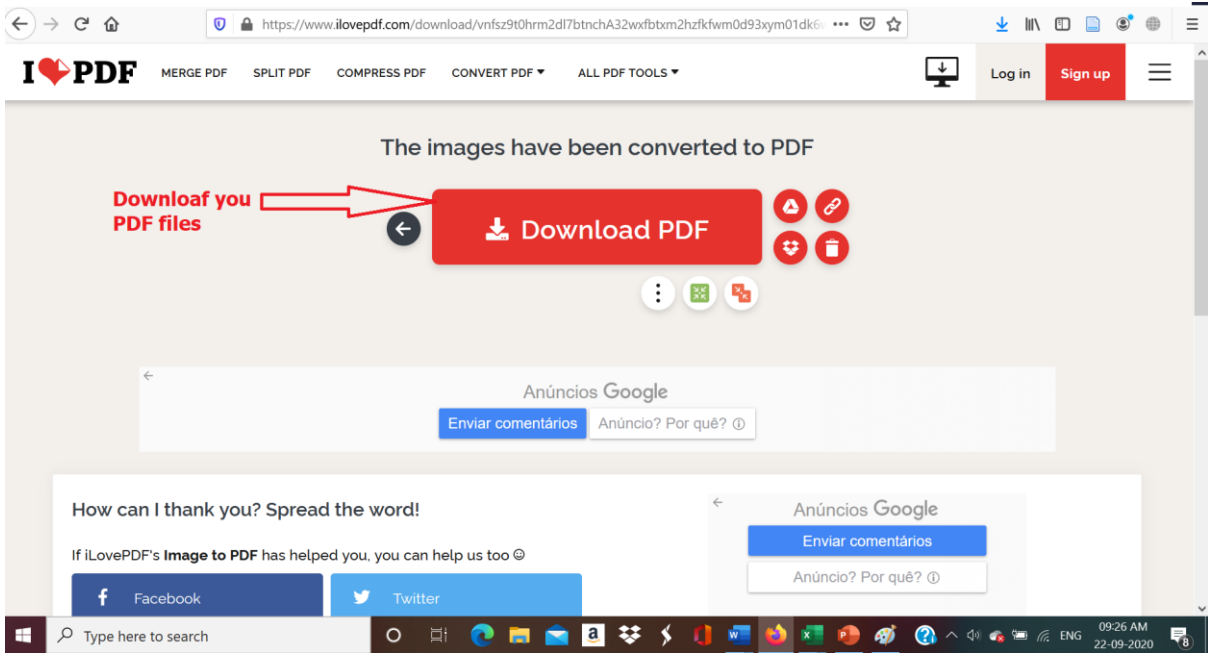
https://www.ilovepdf.com/download/vnfsz9t0hrm2dl7btnchA32wxfbtxm2hzfkfwm0d93xym01dk6

I❤PDF MERGE PDF SPLIT PDF COMPRESS PDF CONVERT PDF ▾ ALL PDF TOOLS ▾ Log in Sign up

The images have been converted to PDF

Downloaf you PDF files

Download PDF

Anúncios Google
Enviar comentários Anúncio? Por quê? ⓘ

How can I thank you? Spread the word!

If iLovePDF's **Image to PDF** has helped you, you can help us too ☺

Facebook Twitter

Anúncios Google
Enviar comentários
Anúncio? Por quê? ⓘ

Type here to search

ENG 09:26 AM 22-09-2020 8